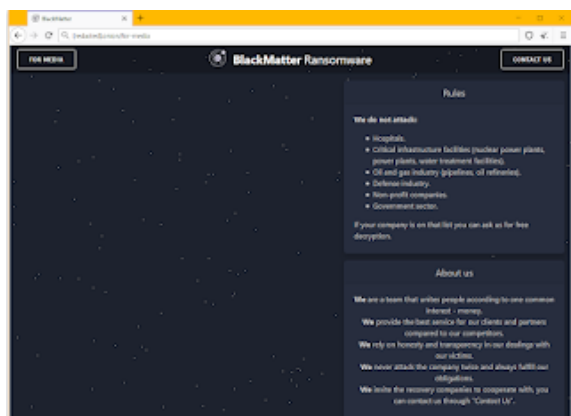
BlackMatter

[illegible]/for-media

FOR MEDIA

BlackMatter Ransomware

CONTACT US

Rules

We do not attack:

- Hospitals.
- Critical infrastructure facilities (nuclear power plants, power plants, water treatment facilities).
- Oil and gas industry (pipelines, oil refineries).
- Defense industry.
- Non-profit companies.
- Government sector.

If your company is on that list you can ask us for free decryption.

About us

We are a team that unites people according to one common interest - money.
We provide the best service for our clients and partners compared to our competitors.
We rely on honesty and transparency in our dealings with our victims.
We never attack the company twice and always fulfill our obligations.
We invite the recovery companies to cooperate with, you can contact us through "Contact Us".